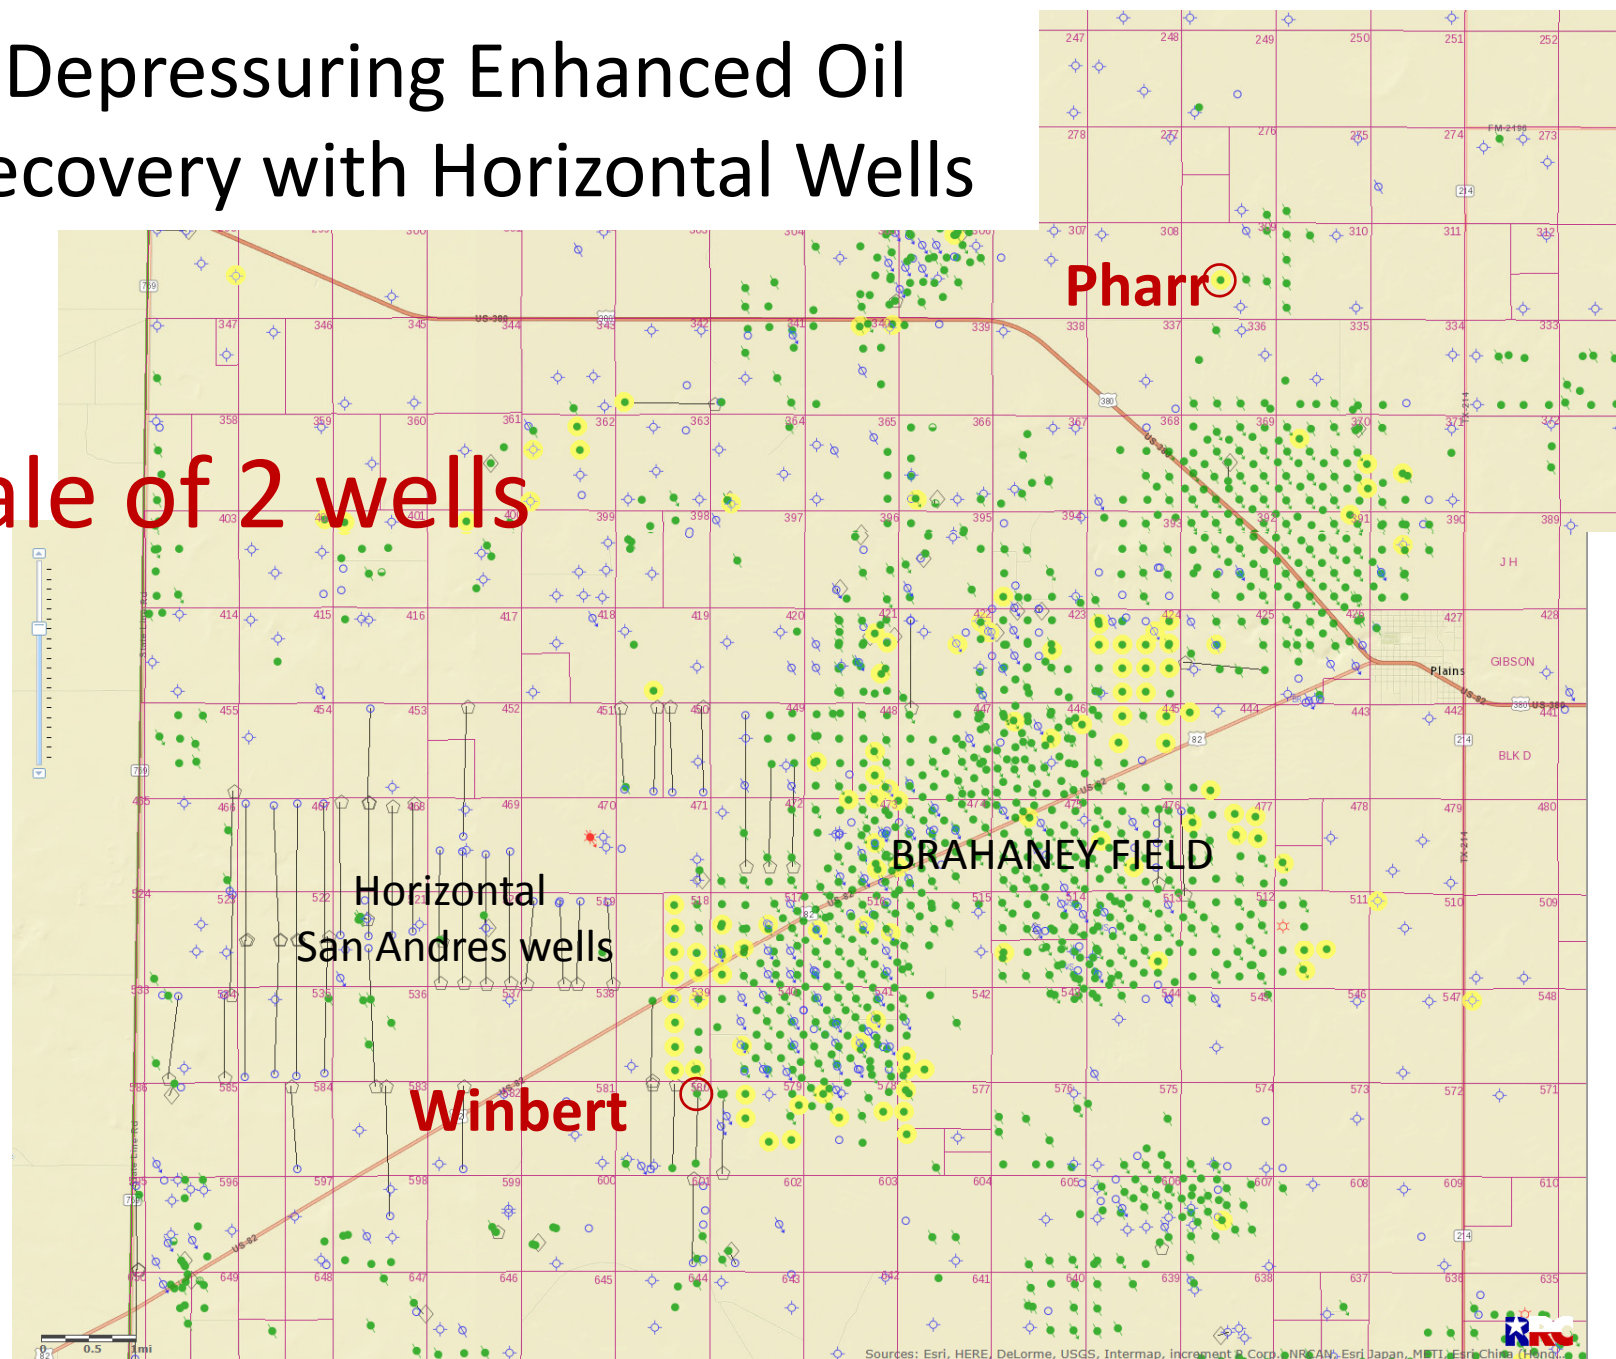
Depressuring Enhanced Oil
ecovery with Horizontal Wells

ale of 2 wells

Pharr

BRAHANEY FIELD

Horizontal
San Andres wells

Winbert

247 248 249 250 251 252
278 277 276 275 274 273
307 308 309 310 311 312
347 346 345 344 343 342 341 340 339 338 337 336 335 334 333
358 359 360 361 362 363 364 365 366 367 368 369 370 371 372
403 402 401 400 399 398 397 396 395 394 393 392 391 390 389
414 415 416 417 418 419 420 421 422 423 424 425 426 427 428
455 454 453 452 451 450 449 448 447 446 445 444 443 442 441
466 467 468 469 470 471 472 473 474 475 476 477 478 479 480
524 523 522 521 520 519 518 517 516 515 514 513 512 511 510 509
535 536 537 538 539 540 541 542 543 544 545 546 547 548
586 585 584 583 582 581 580 579 578 577 576 575 574 573 572 571
595 596 597 598 599 600 601 602 603 604 605 606 607 608 609 610
650 649 648 647 646 645 644 643 642 641 640 639 638 637 636 635

J H
GIBSON
Plains
BLK D
US-380
US 82
FM 2196
0.5 1mi

Sources: Esri, HERE, DeLorme, USGS, Intermap, increment P Corp., NRCAN, Esri Japan, METI, Esri China (Hong